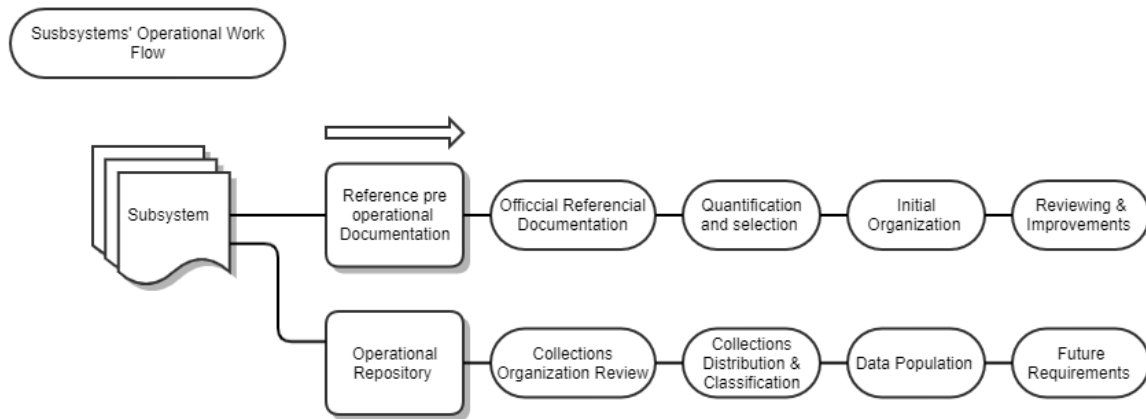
Susbsystems' Operational Work Flow

Subsystem

Reference pre operational Documentation

Officcial Referencial Documentation

Quantification and selection

Initial Organization

Reviewing & Improvements

Operational Repository

Collections Organization Review

Collections Distribution & Classification

Data Population

Future Requirements